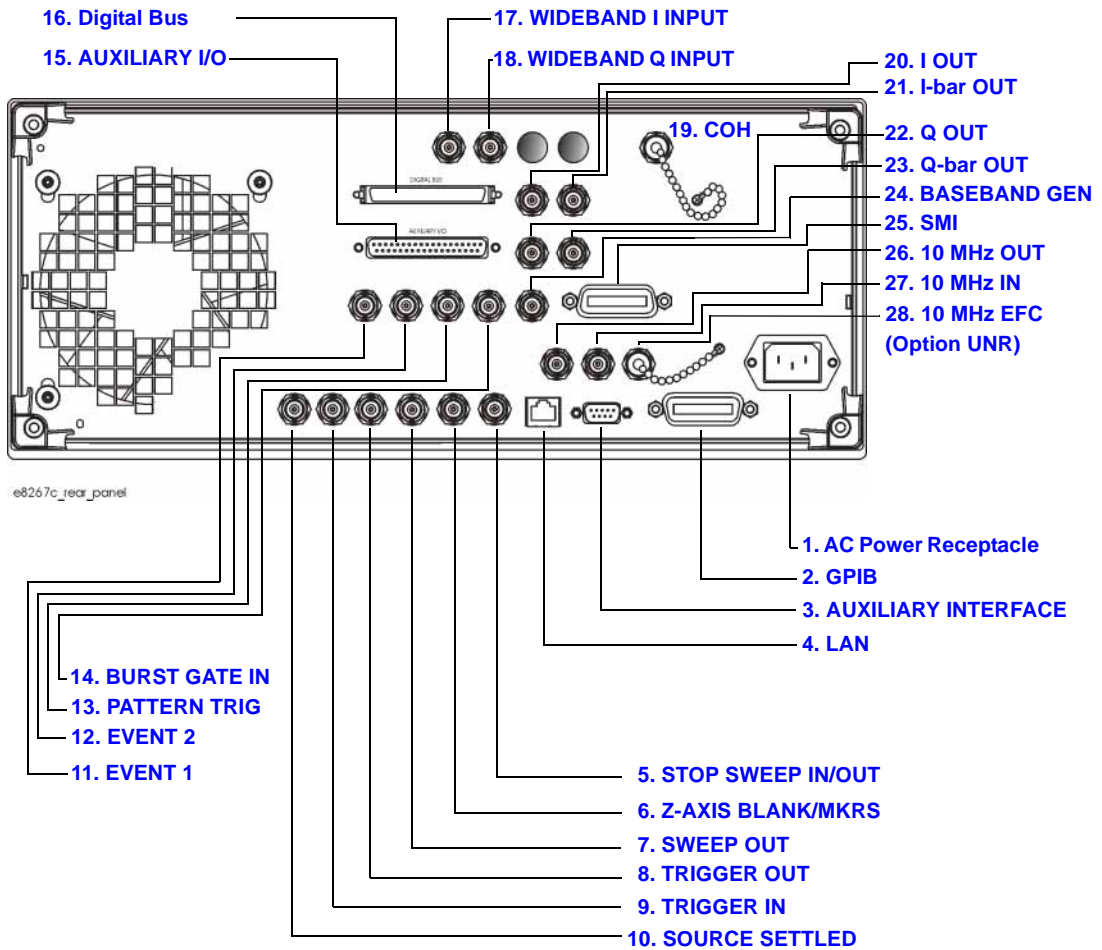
16. Digital Bus
17. WIDEBAND I INPUT
15. AUXILIARY I/O
18. WIDEBAND Q INPUT
20. I OUT
21. I-bar OUT
19. COH
22. Q OUT
23. Q-bar OUT
24. BASEBAND GEN
25. SMI
26. 10 MHz OUT
27. 10 MHz IN
28. 10 MHz EFC
(Option UNR)
DIGITAL BUS
AUXILIARY I/O
e8267c_rear_panel
1. AC Power Receptacle
2. GPIB
3. AUXILIARY INTERFACE
4. LAN
14. BURST GATE IN
13. PATTERN TRIG
12. EVENT 2
11. EVENT 1
5. STOP SWEEP IN/OUT
6. Z-AXIS BLANK/MKRS
7. SWEEP OUT
8. TRIGGER OUT
9. TRIGGER IN
10. SOURCE SETTLED